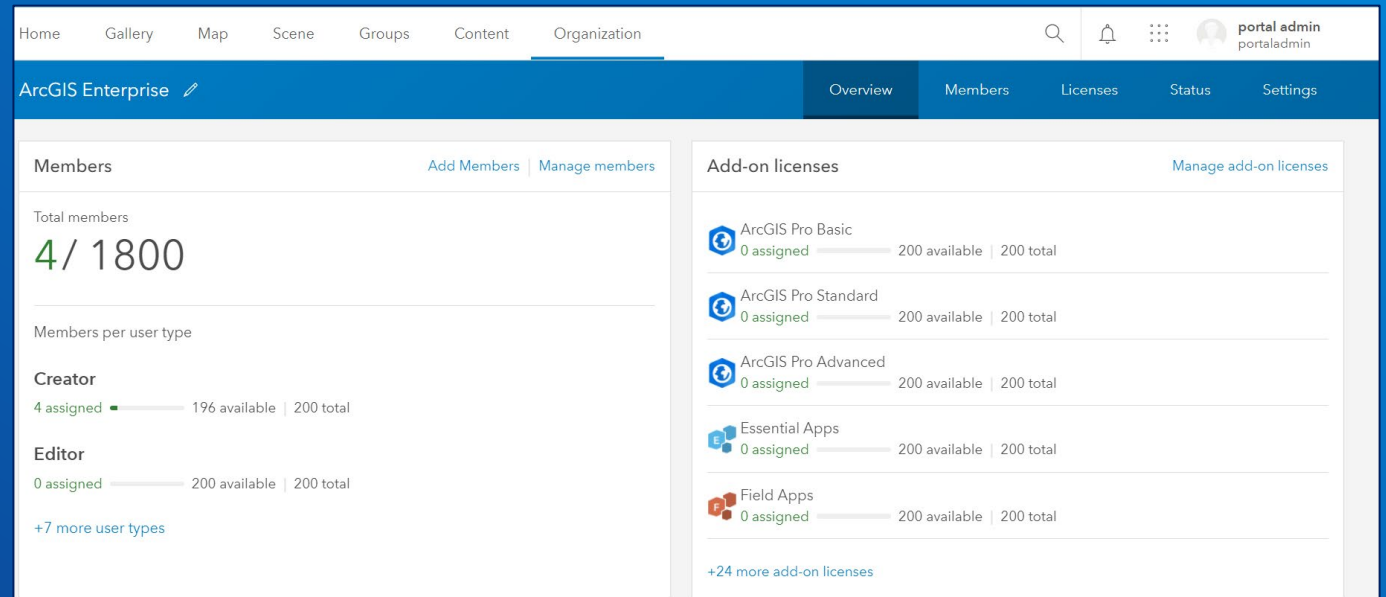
Home Gallery Map Scene Groups Content Organization

portal admin
portaladmin

ArcGIS Enterprise

Overview Members Licenses Status Settings

Members

Add Members | Manage members

Total members

4/ 1800

Members per user type

Creator

4 assigned 196 available | 200 total

Editor

0 assigned 200 available | 200 total

+7 more user types

Add-on licenses

Manage add-on licenses

ArcGIS Pro Basic
0 assigned 200 available | 200 total

ArcGIS Pro Standard
0 assigned 200 available | 200 total

ArcGIS Pro Advanced
0 assigned 200 available | 200 total

Essential Apps
0 assigned 200 available | 200 total

Field Apps
0 assigned 200 available | 200 total

+24 more add-on licenses